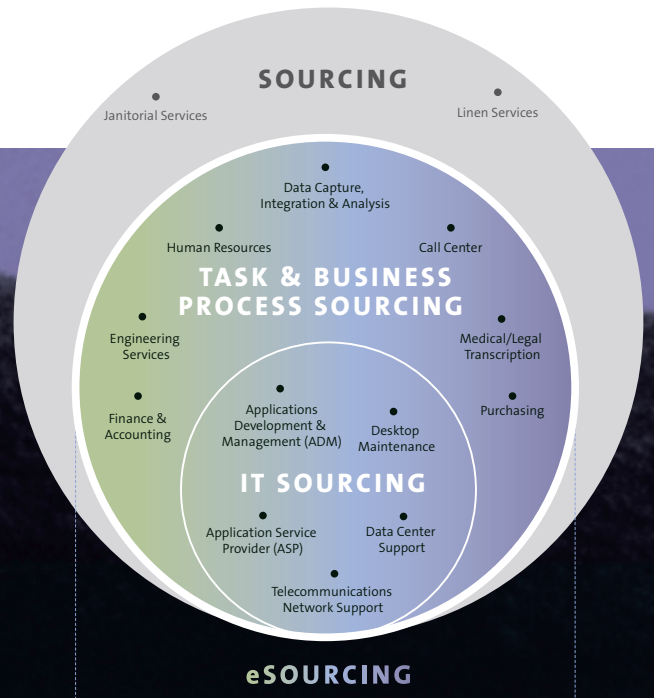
SOURCING

Janitorial Services

Linen Services

Data Capture, Integration & Analysis

Human Resources

Call Center

TASK & BUSINESS PROCESS SOURCING

Engineering Services

Medical/Legal Transcription

Finance & Accounting

Applications Development & Management (ADM)

Desktop Maintenance

Purchasing

IT SOURCING

Application Service Provider (ASP)

Data Center Support

Telecommunications Network Support

eSOURCING